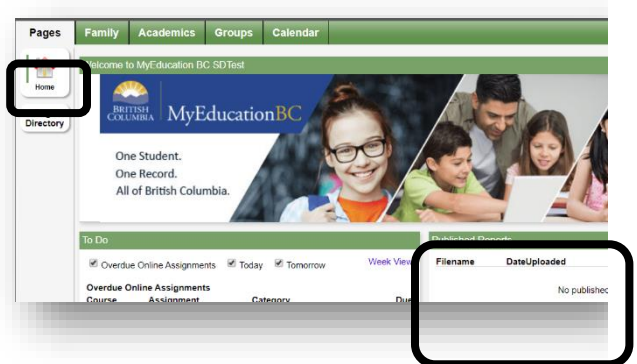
Pages Family Academics Groups Calendar

Home

Directory

Welcome to MyEducation BC SDTest

BRITISH COLUMBIA MyEducationBC

One Student.
One Record.
All of British Columbia.

To Do

Overdue Online Assignments Today Tomorrow Week View

Overdue Online Assignments
Course Assignment Category Due

Published Reports

Filename DateUploaded

No published